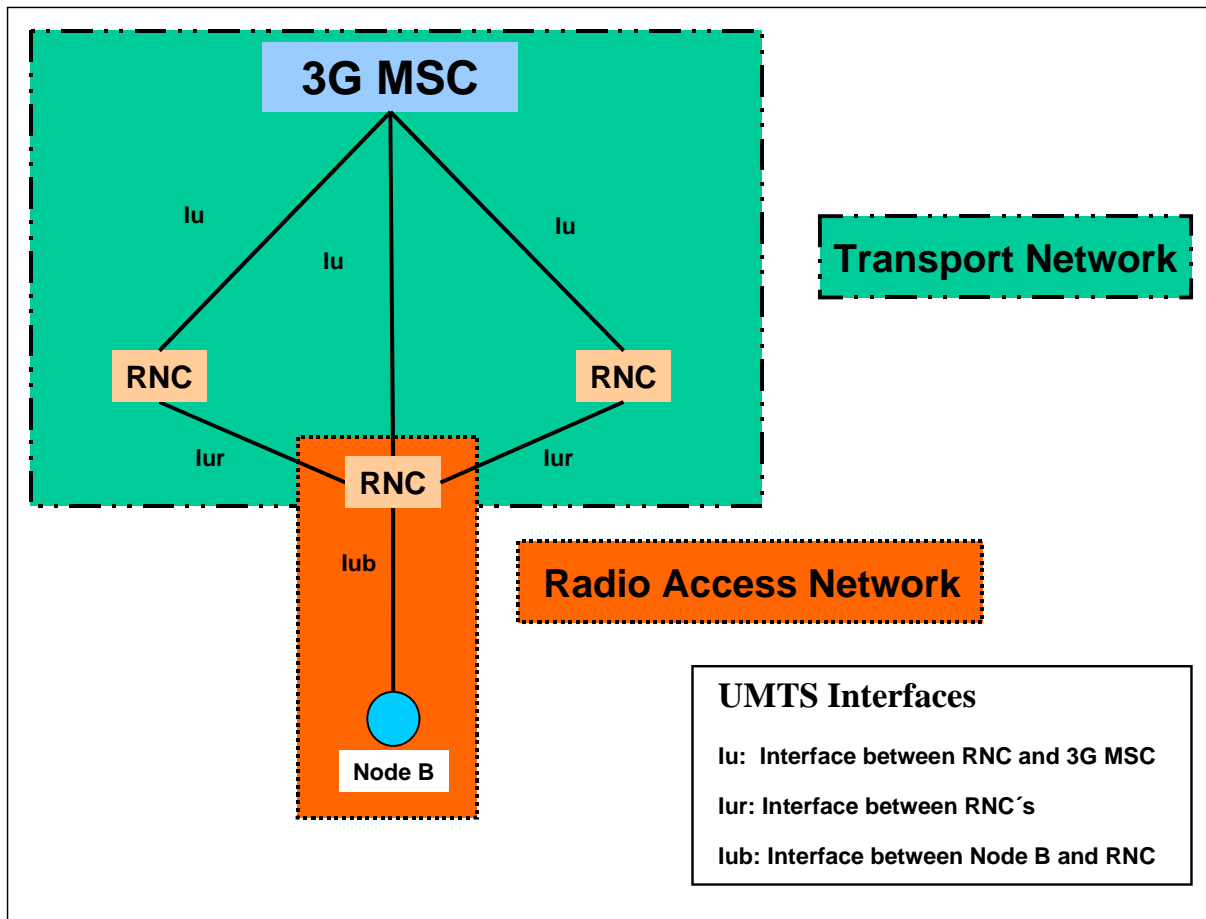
3G MSC

Iu

Iu

Iu

Transport Network

RNC

RNC

Iur

RNC

Iur

Iub

Radio Access Network

Node B

UMTS Interfaces

Iu: Interface between RNC and 3G MSC

Iur: Interface between RNC´s

Iub: Interface between Node B and RNC